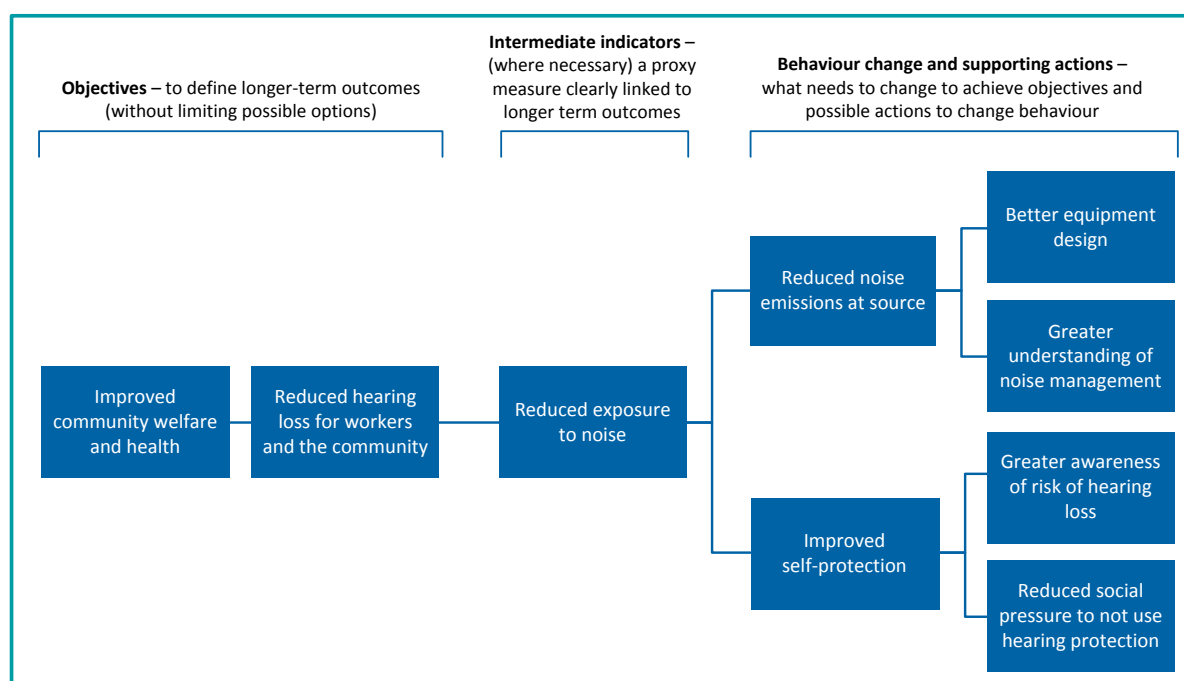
**Objectives** – to define longer-term outcomes (without limiting possible options)

**Intermediate indicators** – (where necessary) a proxy measure clearly linked to longer term outcomes

**Behaviour change and supporting actions** – what needs to change to achieve objectives and possible actions to change behaviour

Improved community welfare and health

Reduced hearing loss for workers and the community

Reduced exposure to noise

Reduced noise emissions at source

Better equipment design

Greater understanding of noise management

Improved self-protection

Greater awareness of risk of hearing loss

Reduced social pressure to not use hearing protection